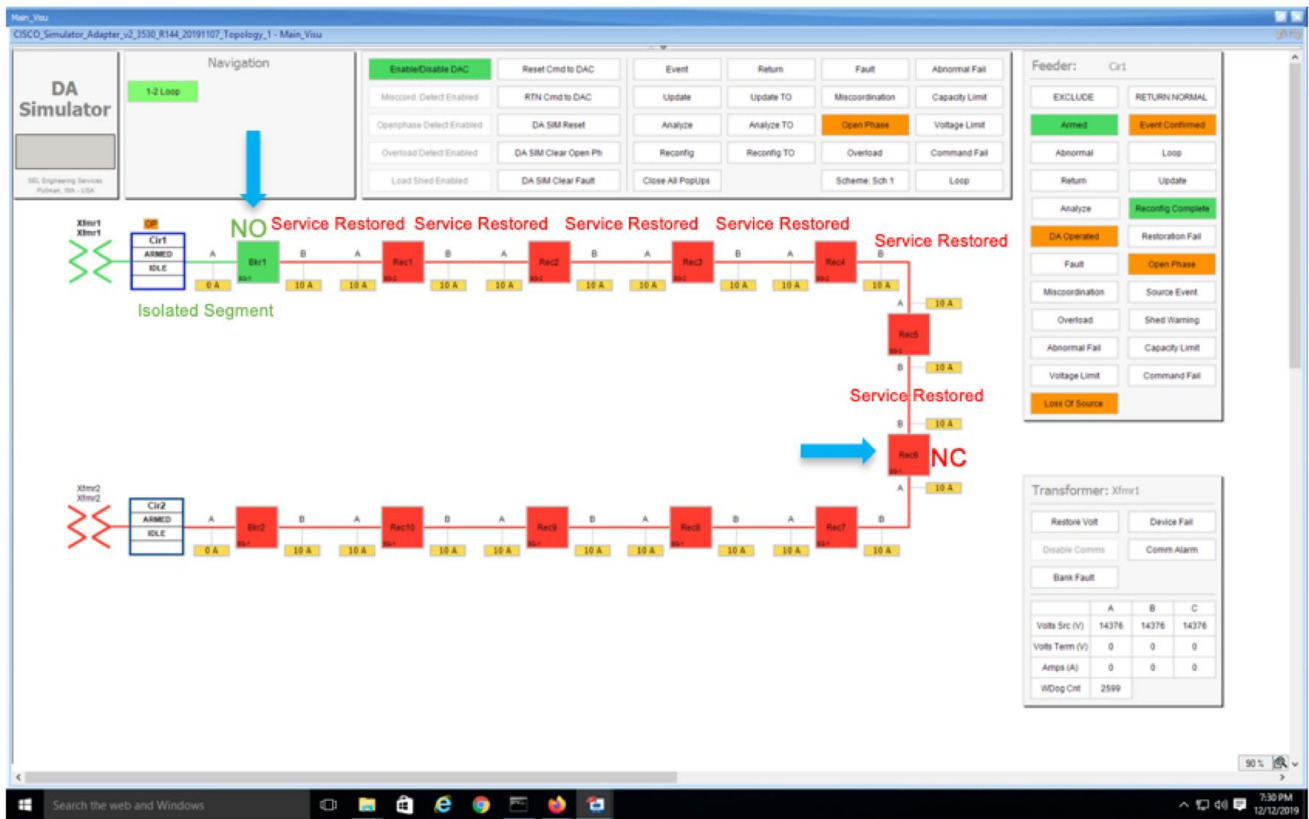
Main_Visu
CISCO_Simulator_Adapter_v2_3530_R144_20191107_Topology_1 - Main_Visu

DA Simulator

SEL Engineering Services
Pullman, WA - USA

Navigation
1-2 Loop

Enable/Disable DAC
Miscoord. Detect Enabled
Openphase Detect Enabled
Overload Detect Enabled
Load Shed Enabled

Reset Cmd to DAC
RTN Cmd to DAC
DA SIM Reset
DA SIM Clear Open Ph
DA SIM Clear Fault

Event
Update
Analyze
Reconfig
Close All PopUps

Return
Update TO
Analyze TO
Reconfig TO

Fault
Miscoordination
Open Phase
Overload
Scheme: Sch 1

Abnormal Fail
Capacity Limit
Voltage Limit
Command Fail
Loop

Feeder: Cir1
EXCLUDE
RETURN NORMAL
Armed
Event Confirmed
Abnormal
Loop
Return
Update
Analyze
Reconfig Complete
DA Operated
Restoration Fail
Fault
Open Phase
Miscoordination
Source Event
Overload
Shed Warning
Abnormal Fail
Capacity Limit
Voltage Limit
Command Fail
Loss Of Source

Xfmr1
Xfmr1
OP
Cir1
ARMED
IDLE
NO
Service Restored Service Restored Service Restored Service Restored
Service Restored
A B A B A B A B A B
Bkr1 Rec1 Rec2 Rec3 Rec4
0 A 10 A 10 A 10 A 10 A 10 A 10 A 10 A 10 A 10 A
Isolated Segment
A 10 A
Rec5
B 10 A
Service Restored
B 10 A
Rec6
NC
A 10 A

Xfmr2
Xfmr2
Cir2
ARMED
IDLE
A B A B A B A B A B
Bkr2 Rec10 Rec9 Rec8 Rec7
0 A 10 A 10 A 10 A 10 A 10 A 10 A 10 A 10 A 10 A

Transformer: Xfmr1
Restore Volt
Device Fail
Disable Comms
Comm Alarm
Bank Fault

| | A | B | C |
|---|---|---|---|
| Volts Src (V) | 14376 | 14376 | 14376 |
| Volts Term (V) | 0 | 0 | 0 |
| Amps (A) | 0 | 0 | 0 |
| WDog Cnt | 2599 | | |

90 %

Search the web and Windows
7:30 PM
12/12/2019